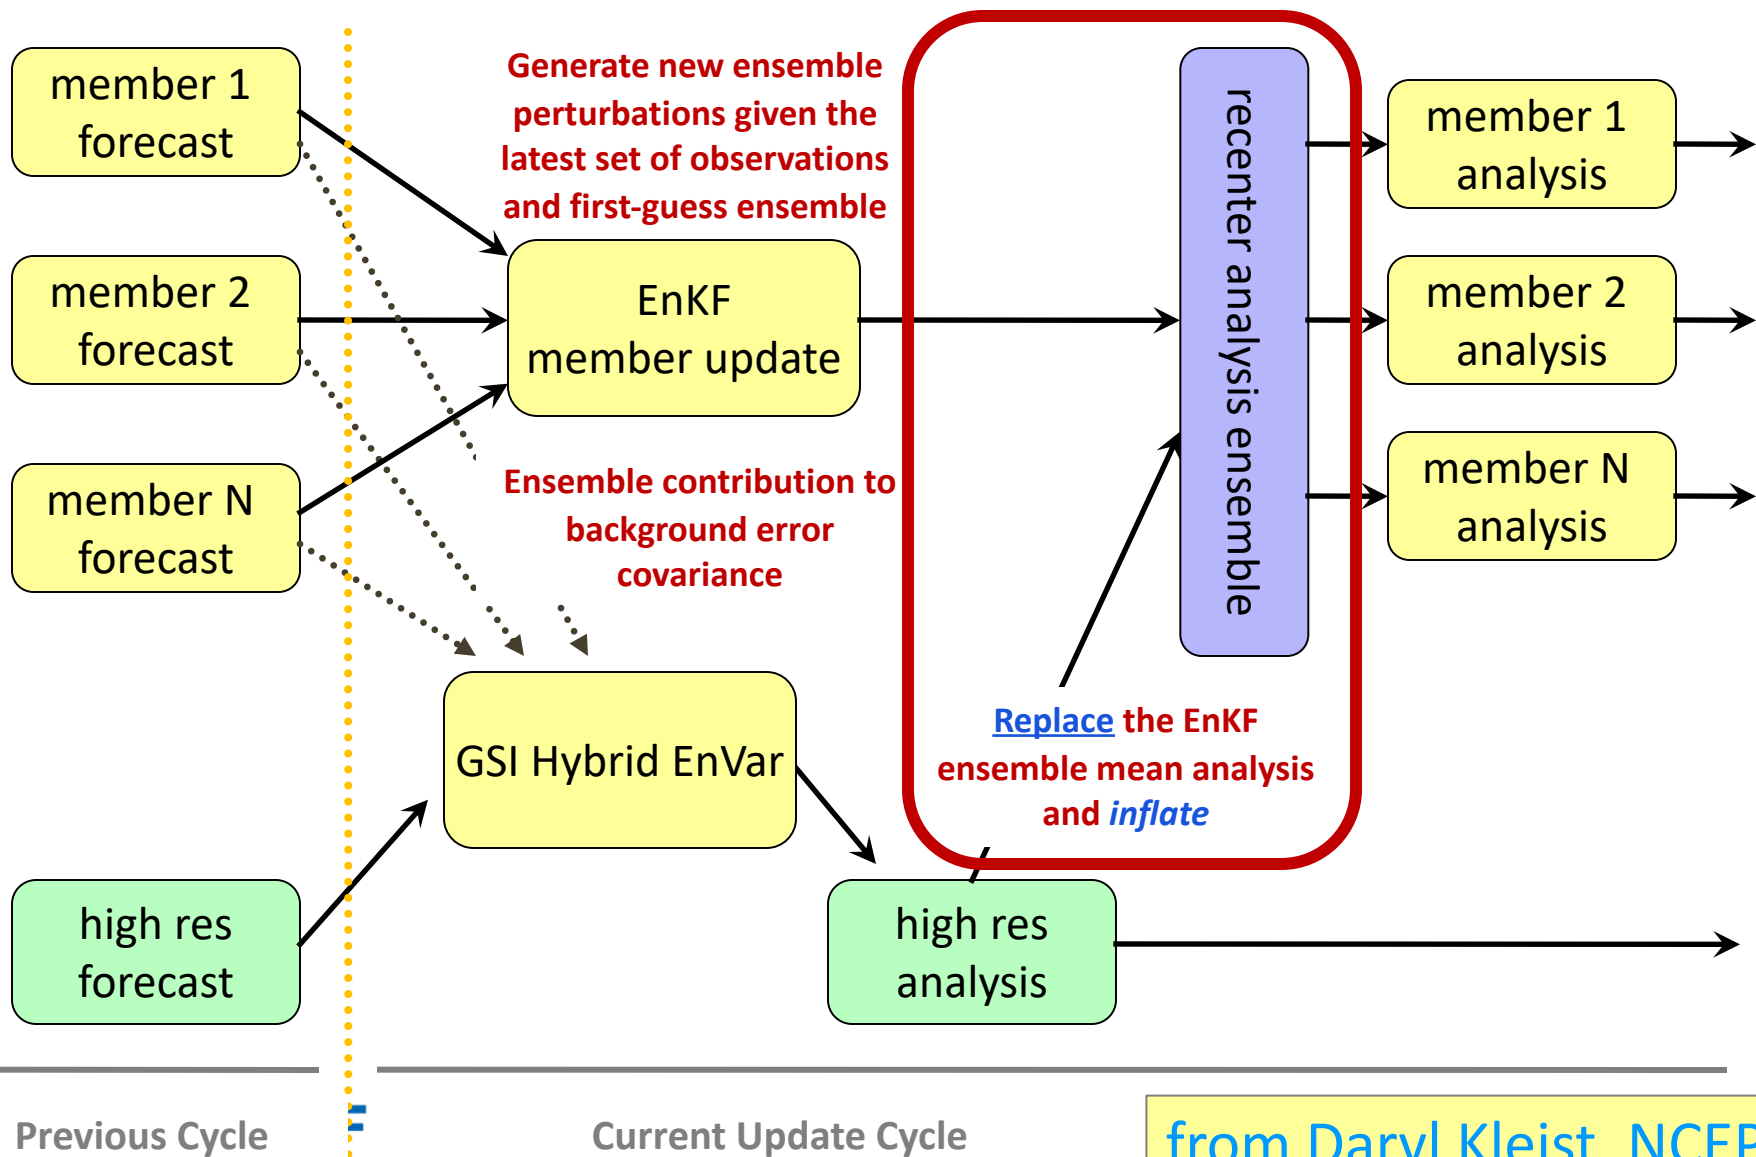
member 1 forecast

member 2 forecast

member N forecast

high res forecast

Generate new ensemble perturbations given the latest set of observations and first-guess ensemble

EnKF member update

Ensemble contribution to background error covariance

GSI Hybrid EnVar

recenter analysis ensemble

Replace the EnKF ensemble mean analysis and inflate

member 1 analysis

member 2 analysis

member N analysis

high res analysis

Previous Cycle

Current Update Cycle

from Daryl Kleist, NCEP